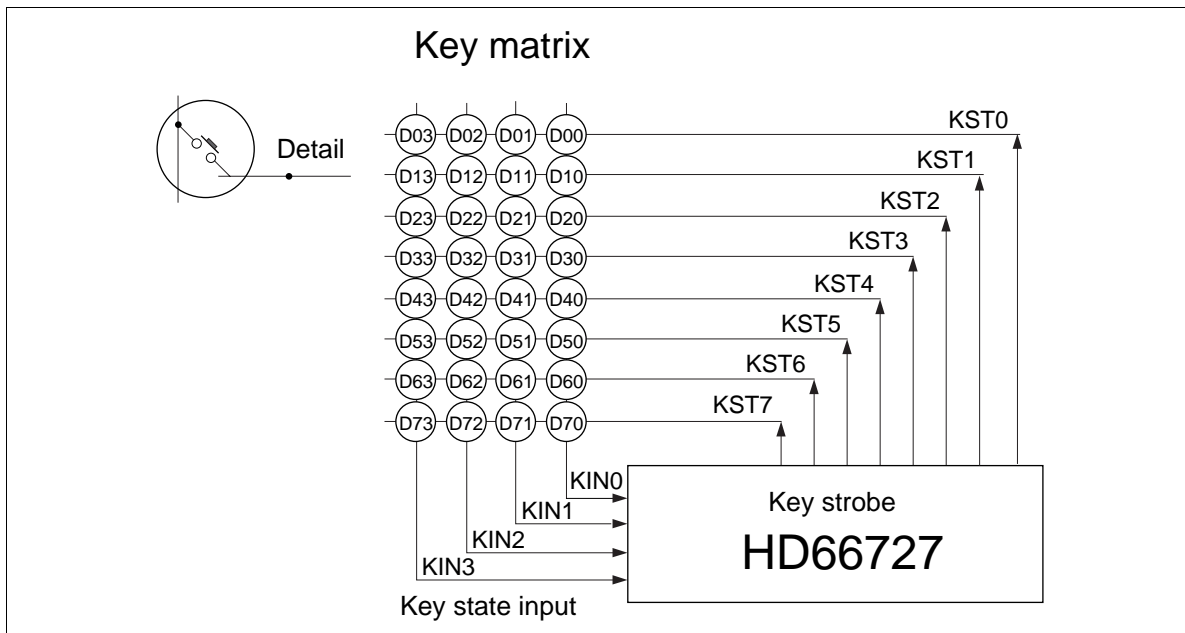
Key matrix

Detail

D03 D02 D01 D00
D13 D12 D11 D10
D23 D22 D21 D20
D33 D32 D31 D30
D43 D42 D41 D40
D53 D52 D51 D50
D63 D62 D61 D60
D73 D72 D71 D70

KST0
KST1
KST2
KST3
KST4
KST5
KST6
KST7

KIN0
KIN1
KIN2
KIN3

Key strobe
HD66727

Key state input